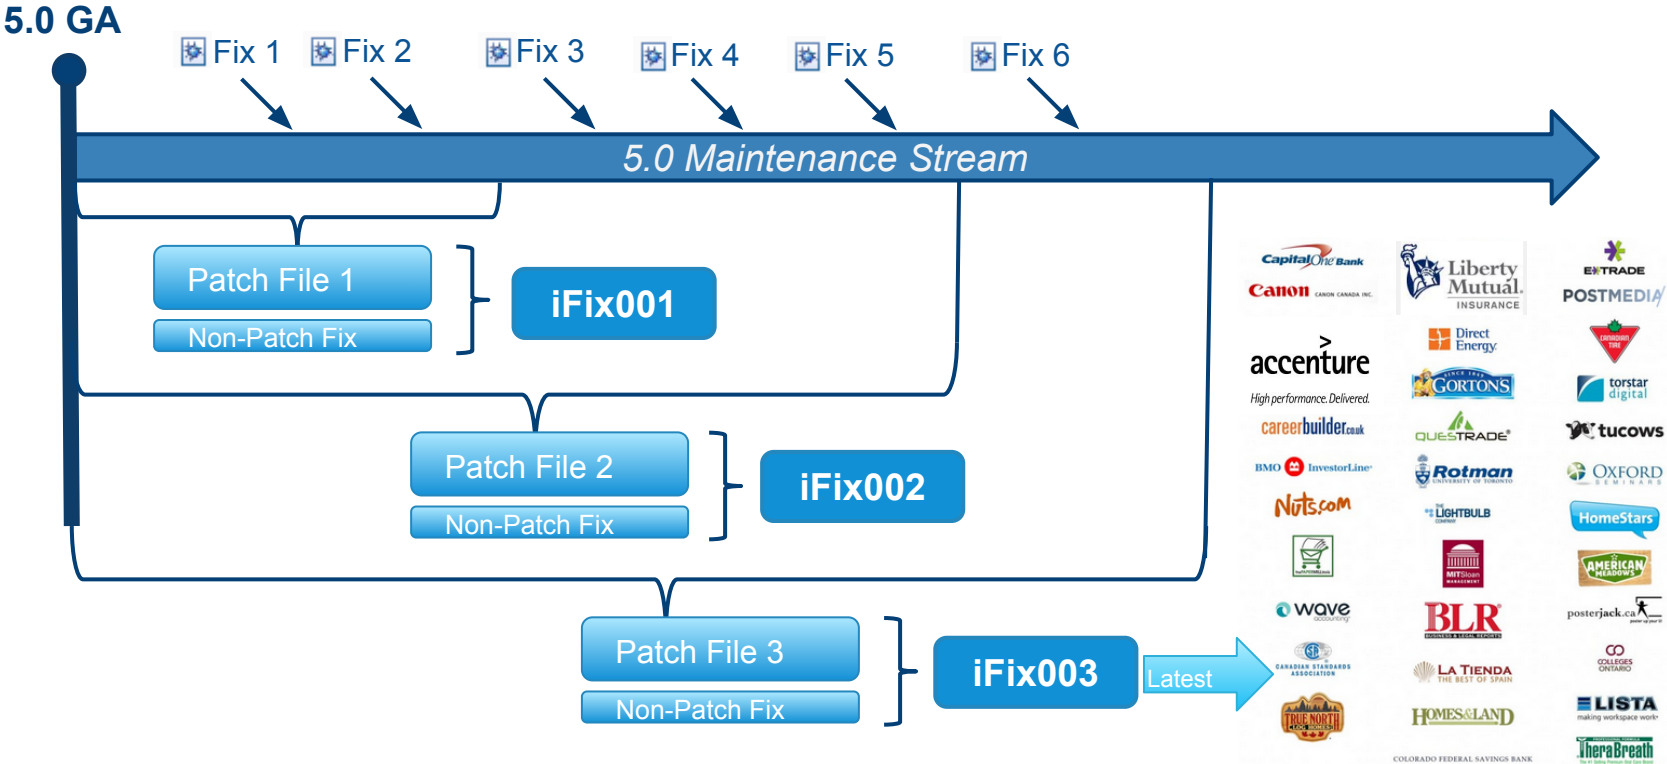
5.0 GA

Fix 1
Fix 2
Fix 3
Fix 4
Fix 5
Fix 6

5.0 Maintenance Stream

Patch File 1
Non-Patch Fix
iFix001

Patch File 2
Non-Patch Fix
iFix002

Patch File 3
Non-Patch Fix
iFix003
Latest

Capital One Bank
Canon CANON CANADA INC.
Liberty Mutual INSURANCE
E*TRADE
POSTMEDIA
accenture
High performance. Delivered.
Direct Energy
CANADIAN TIRE
GORTONS
torstar digital
careerbuilder.co.uk
QUESTRADE
tucows
BMO InvestorLine
Rotman UNIVERSITY OF TORONTO
OXFORD SEMINARS
Nuts.com
LIGHTBULB COMPANY
HomeStars
MIT Sloan MANAGEMENT
AMERICAN MEADOWS
wave accounting
BLR BUSINESS & LEGAL REPORTS
posterjack.ca
CANADIAN STANDARDS ASSOCIATION
LA TIENDA THE BEST OF SPAIN
COLLEGES ONTARIO
TRUE NORTH
HOMES&LAND
LISTA making workspace work
TheraBreath
COLORADO FEDERAL SAVINGS BANK